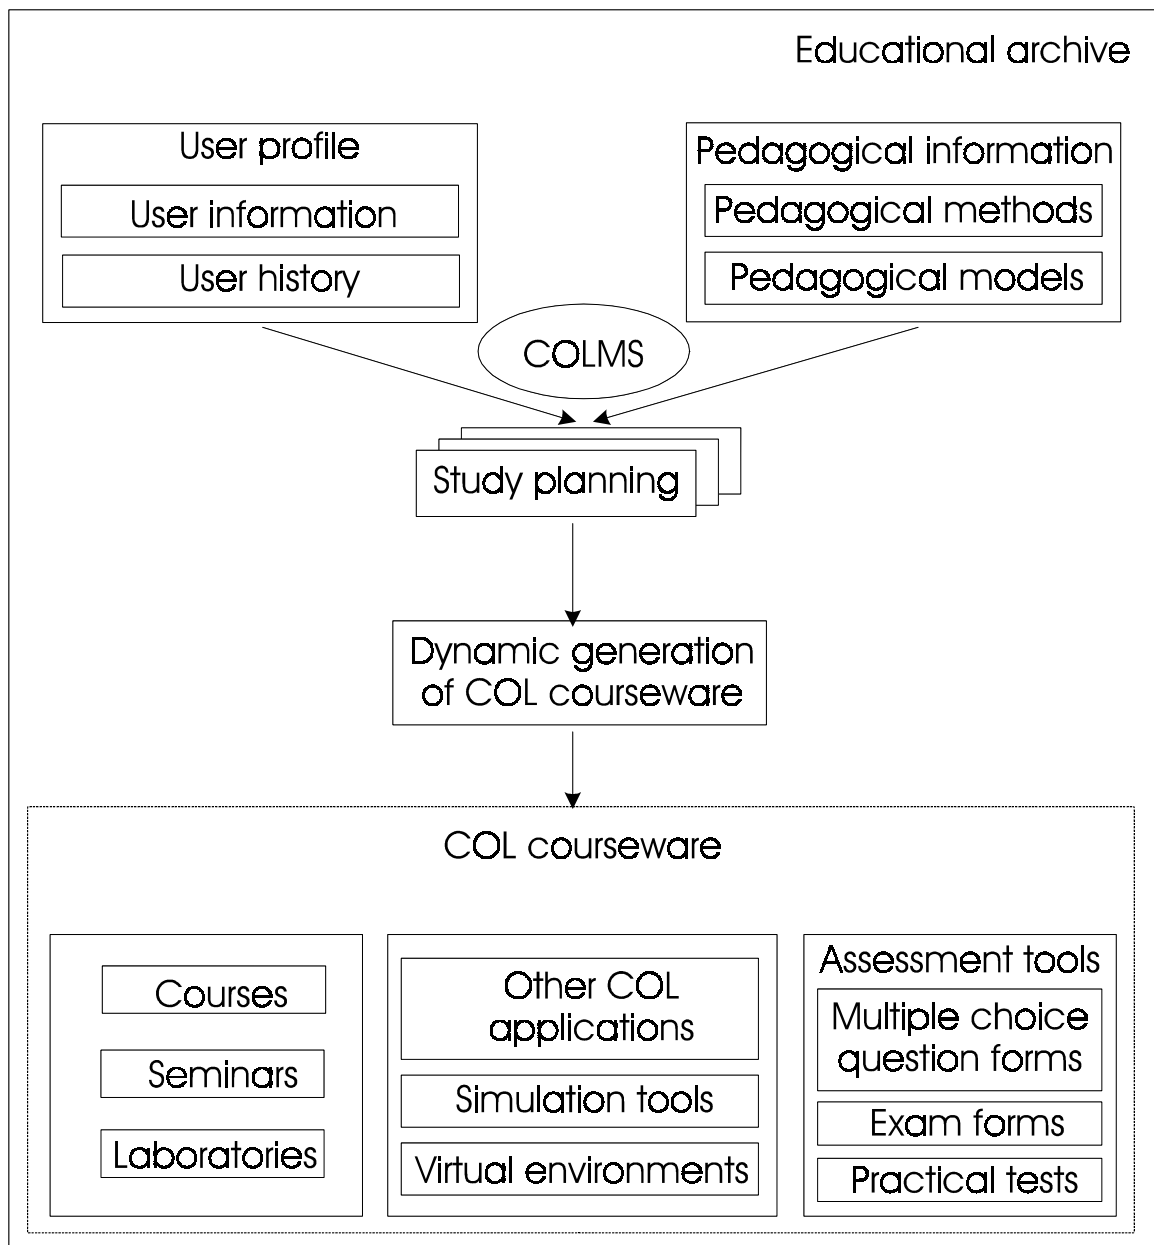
Educational archive

User profile

User information

User history

Pedagogical information

Pedagogical methods

Pedagogical models

COLMS

Study planning

Dynamic generation of COL courseware

COL courseware

Courses

Seminars

Laboratories

Other COL applications

Simulation tools

Virtual environments

Assessment tools

Multiple choice question forms

Exam forms

Practical tests